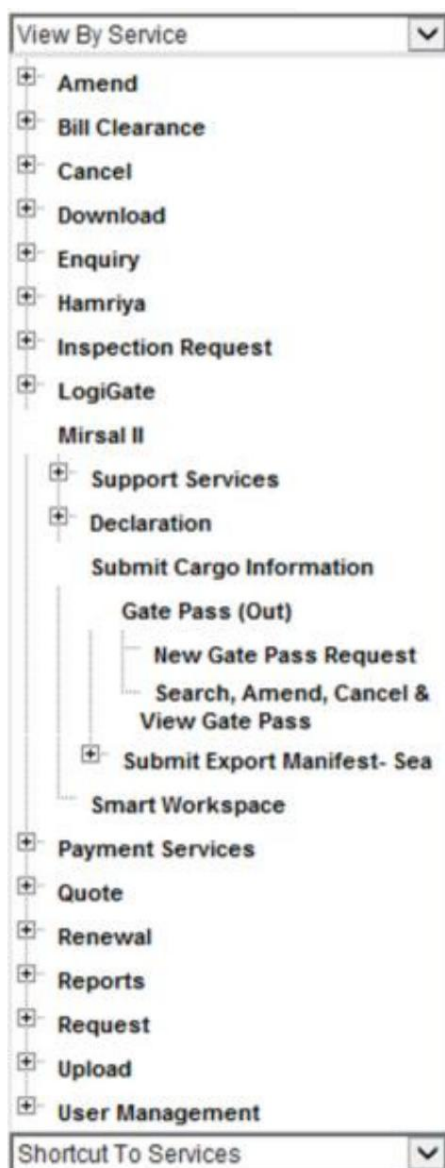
View By Service

Amend
Bill Clearance
Cancel
Download
Enquiry
Hamriya
Inspection Request
LogiGate
Mirsal II
Support Services
Declaration
Submit Cargo Information
Gate Pass (Out)
New Gate Pass Request
Search, Amend, Cancel & View Gate Pass
Submit Export Manifest- Sea
Smart Workspace
Payment Services
Quote
Renewal
Reports
Request
Upload
User Management

Shortcut To Services